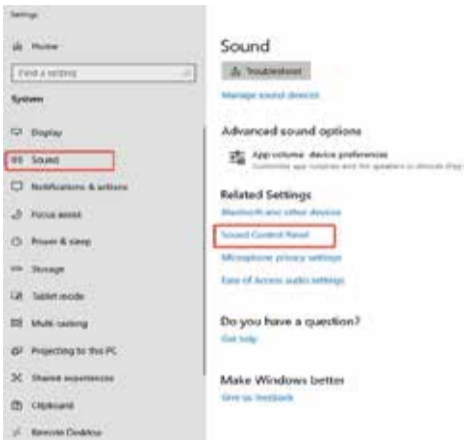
Settings

Home

Find a setting

System

Display

Sound

Notifications & actions

Focus assist

Power & sleep

Storage

Tablet mode

Multi-tasking

Projecting to this PC

Shared experiences

Clipboard

Remote Desktop

Sound

Troubleshoot

Manage sound devices

Advanced sound options

App volume device preferences

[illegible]

Related Settings

Bluetooth and other devices

Sound Control Panel

Microphone privacy settings

Ease of Access audio settings

Do you have a question?

Get help

Make Windows better

Give us feedback